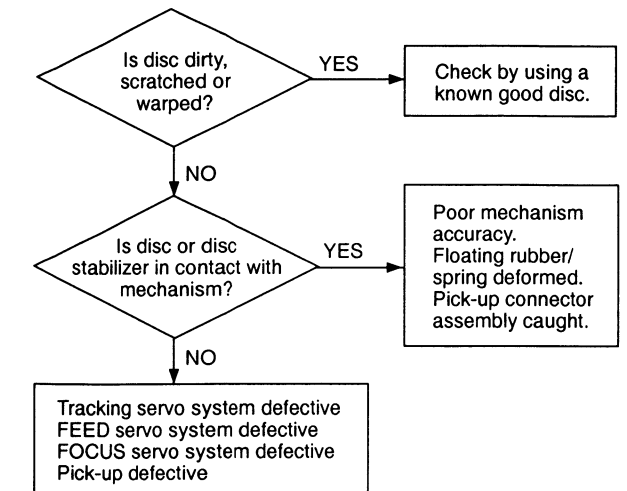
Is disc dirty, scratched or warped?

YES

Check by using a known good disc.

NO

Is disc or disc stabilizer in contact with mechanism?

YES

Poor mechanism accuracy.
Floating rubber/ spring deformed.
Pick-up connector assembly caught.

NO

Tracking servo system defective
FEED servo system defective
FOCUS servo system defective
Pick-up defective